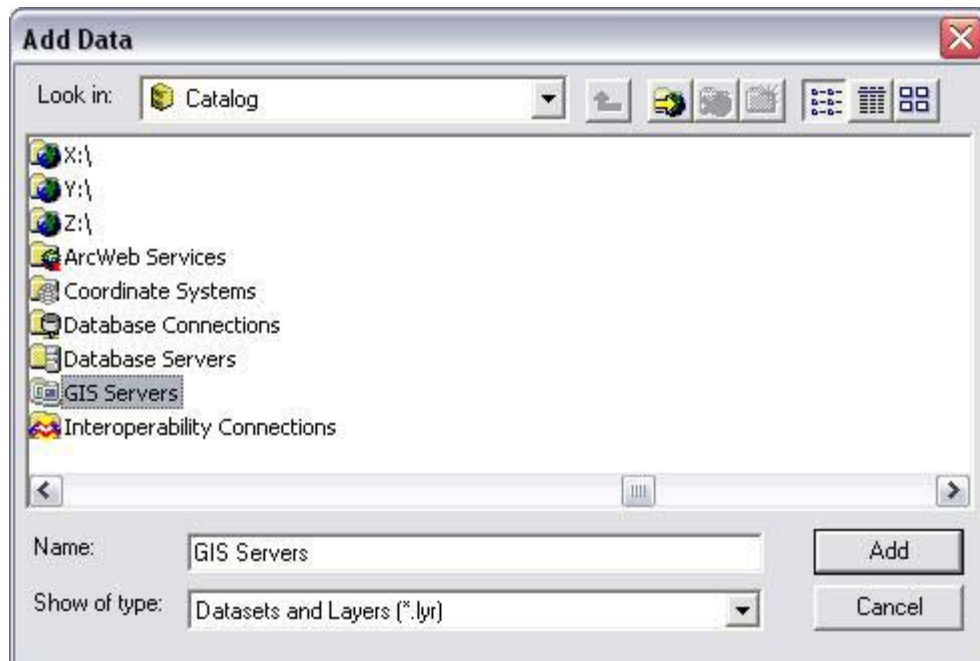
Add Data

Look in: Catalog

X:\
Y:\
Z:\
ArcWeb Services
Coordinate Systems
Database Connections
Database Servers
GIS Servers
Interoperability Connections

Name: GIS Servers

Show of type: Datasets and Layers (*.lyr)

Add

Cancel